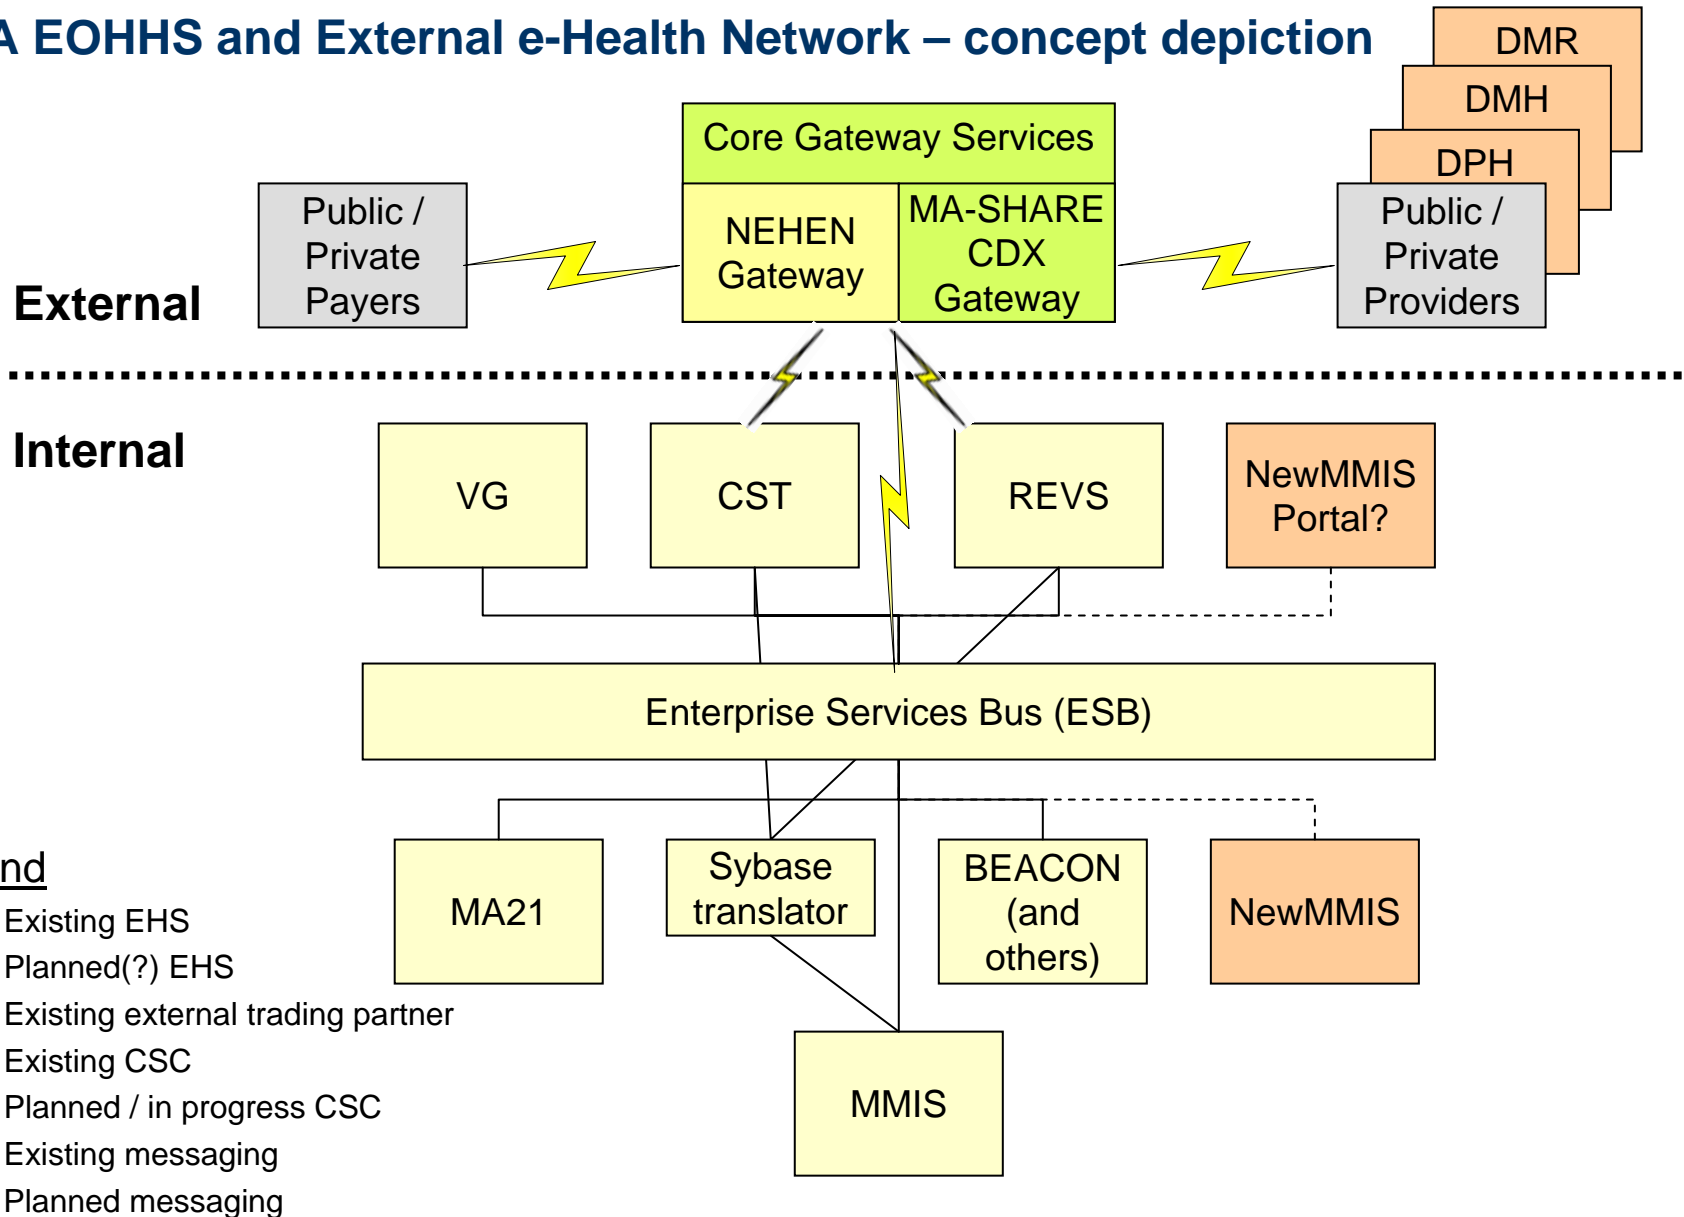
A EOHHS and External e-Health Network – concept depiction

DMR
DMH
DPH

Core Gateway Services

Public / Private Payers

NEHEN Gateway

MA-SHARE CDX Gateway

Public / Private Providers

External

Internal

VG

CST

REVS

NewMMIS Portal?

Enterprise Services Bus (ESB)

MA21

Sybase translator

BEACON (and others)

NewMMIS

MMIS

nd
Existing EHS
Planned(?) EHS
Existing external trading partner
Existing CSC
Planned / in progress CSC
Existing messaging
Planned messaging